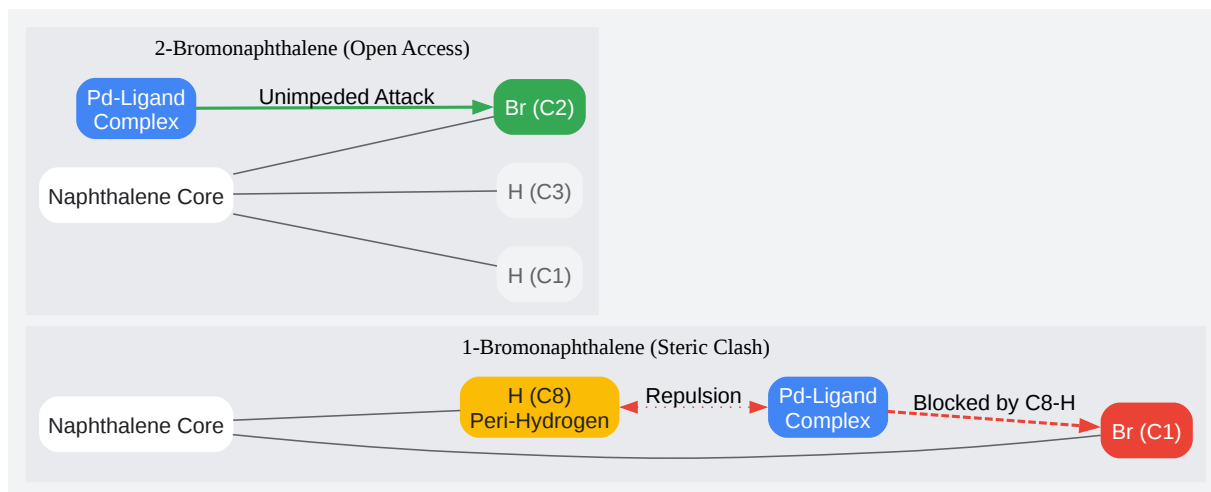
2-Bromonaphthalene (Open Access)

Pd-Ligand Complex

Unimpeded Attack

Br (C2)

Naphthalene Core

H (C3)

H (C1)

1-Bromonaphthalene (Steric Clash)

Naphthalene Core

H (C8) Peri-Hydrogen

Repulsion

Pd-Ligand Complex

Blocked by C8-H

Br (C1)